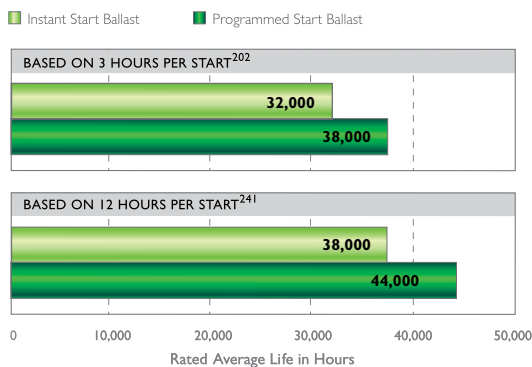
Instant Start Ballast Programmed Start Ballast

BASED ON 3 HOURS PER START$^{202}$

32,000

38,000

BASED ON 12 HOURS PER START$^{241}$

38,000

44,000

0 10,000 20,000 30,000 40,000 50,000

Rated Average Life in Hours